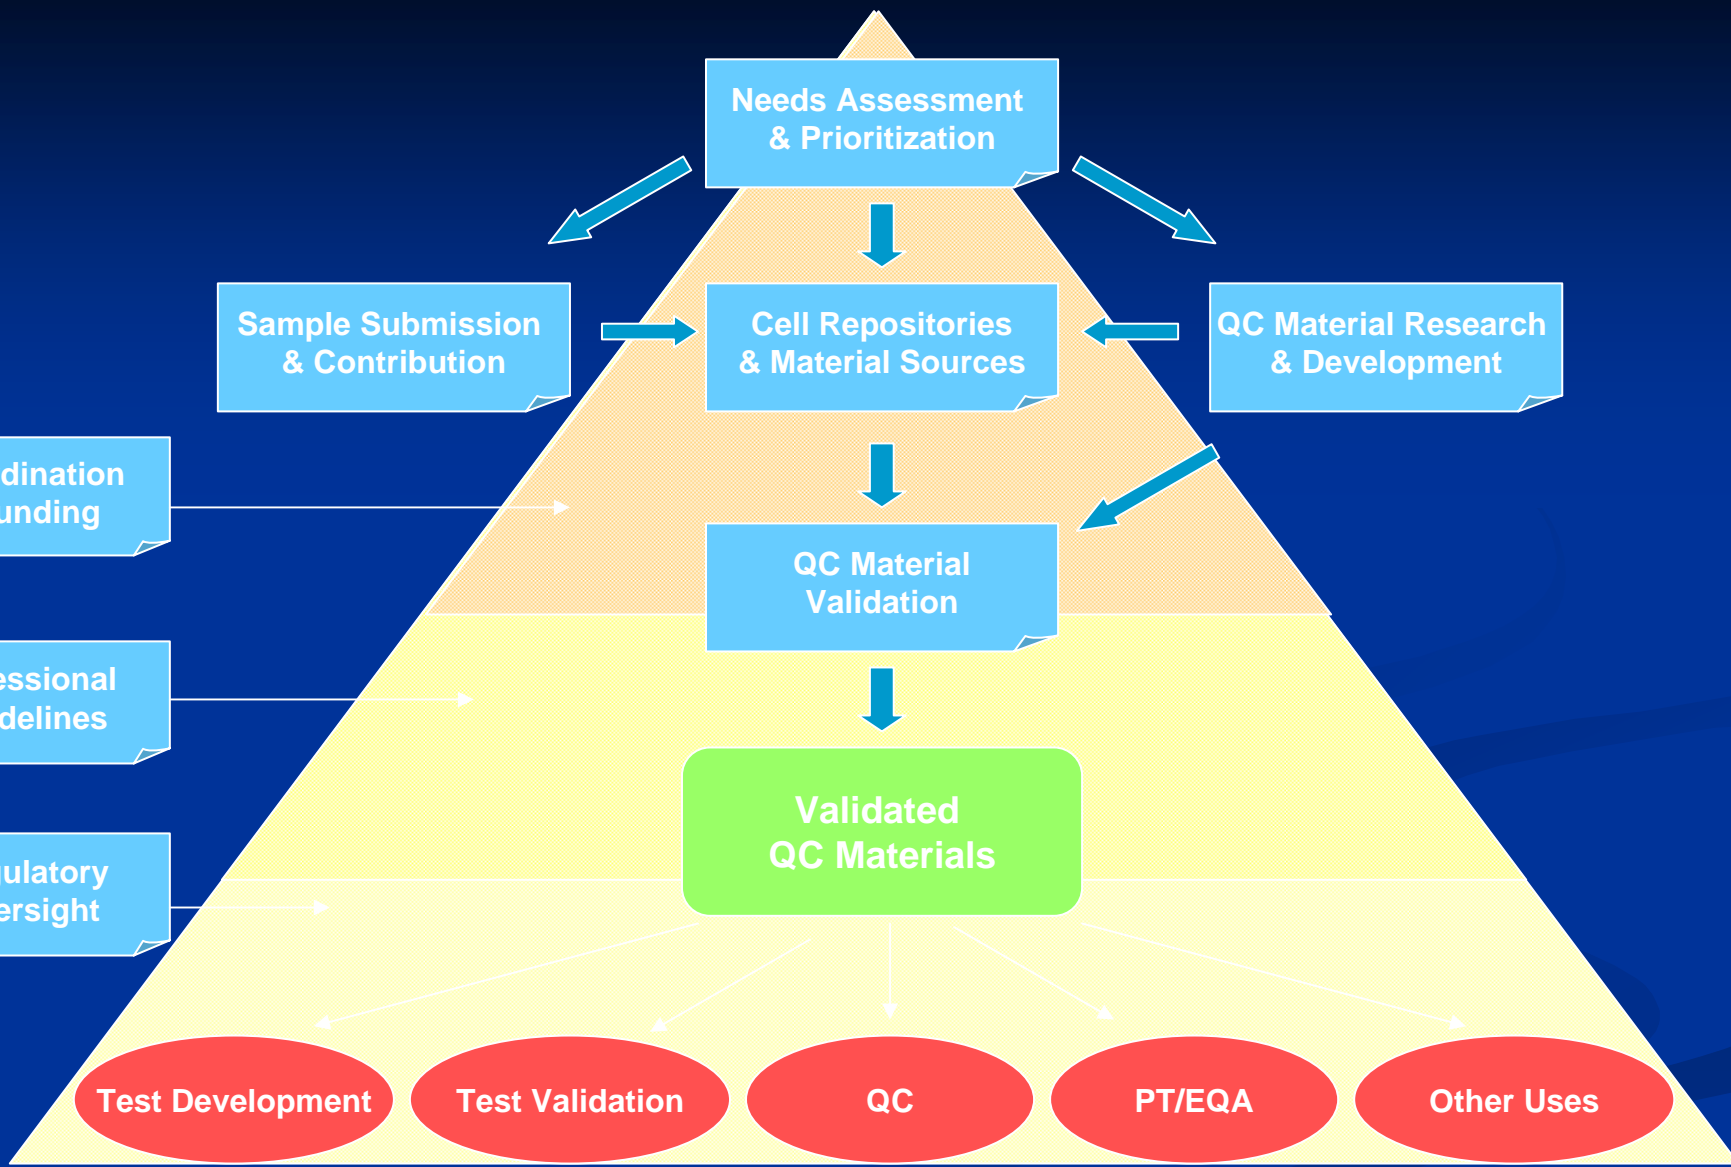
Needs Assessment & Prioritization

Sample Submission & Contribution

Cell Repositories & Material Sources

QC Material Research & Development

dination unding

QC Material Validation

essional delines

Validated QC Materials

ulatory ersight

Test Development

Test Validation

QC

PT/EQA

Other Uses